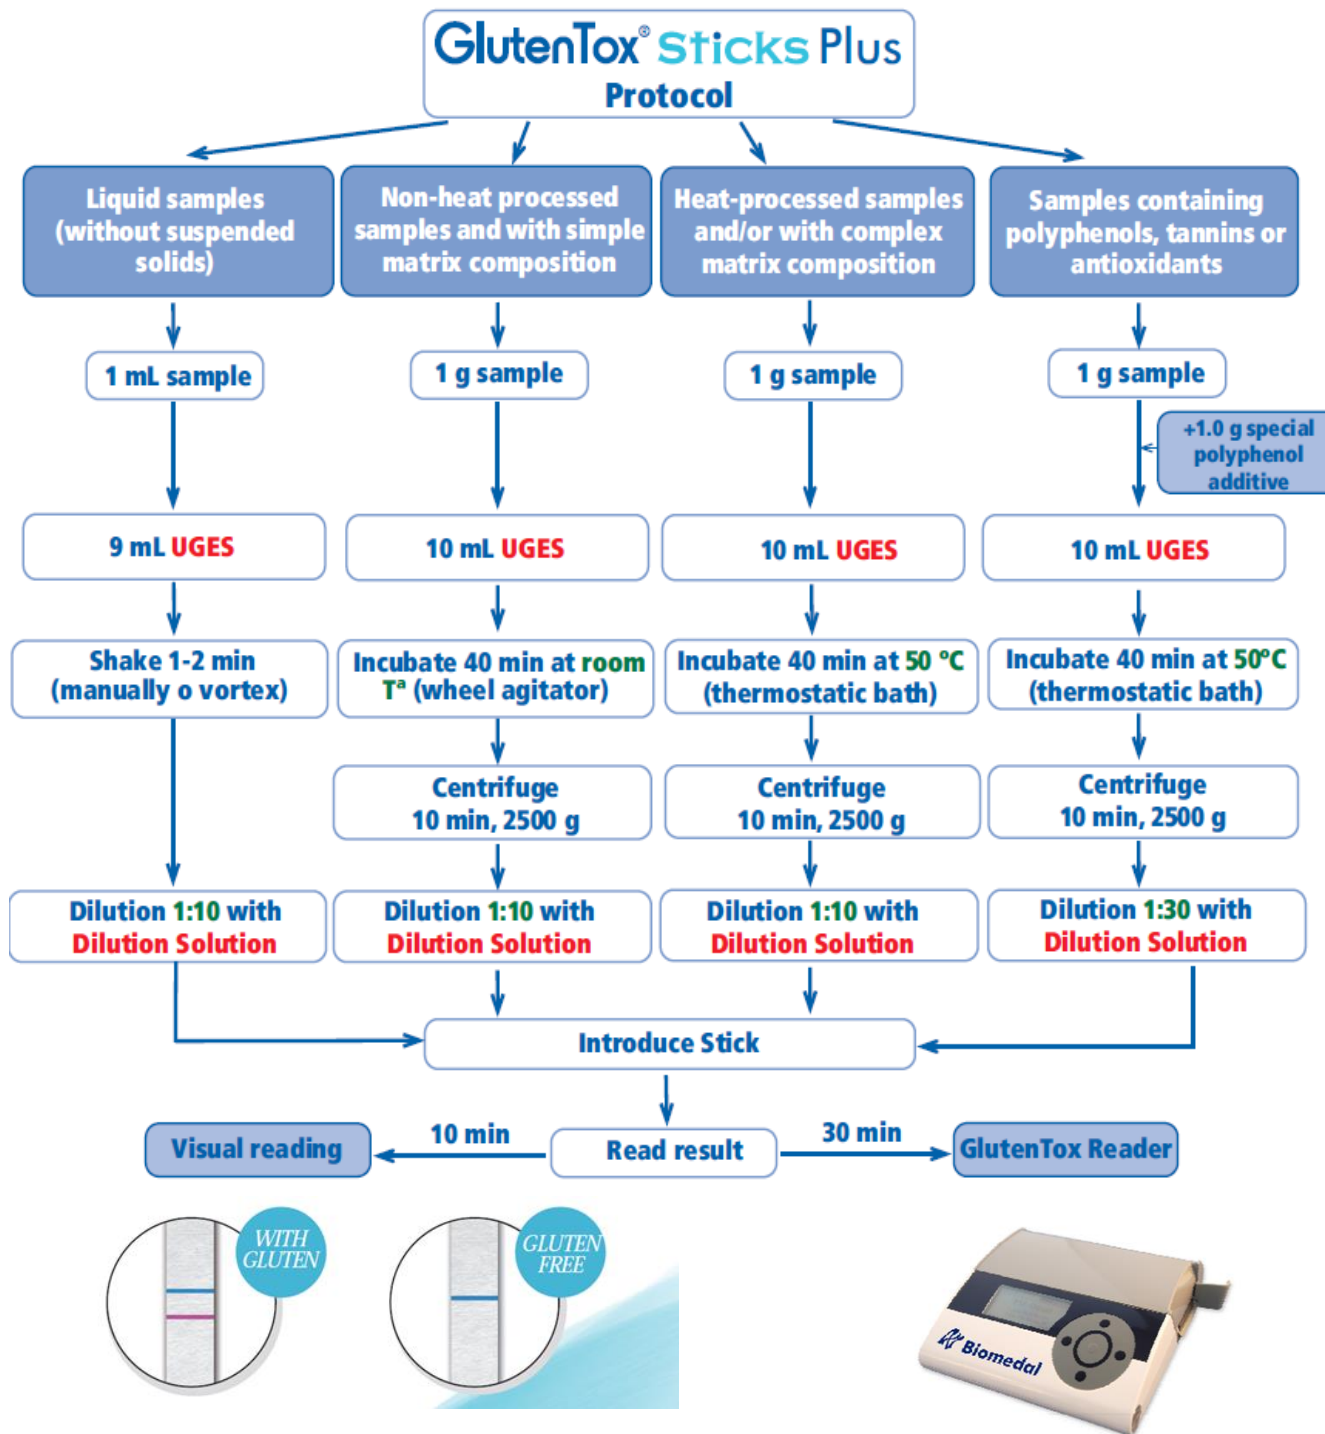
GlutenTox® Sticks Plus
Protocol

Liquid samples (without suspended solids)

1 mL sample

9 mL UGES

Shake 1-2 min (manually o vortex)

Dilution 1:10 with Dilution Solution

Non-heat processed samples and with simple matrix composition

1 g sample

10 mL UGES

Incubate 40 min at room Tª (wheel agitator)

Centrifuge 10 min, 2500 g

Dilution 1:10 with Dilution Solution

Heat-processed samples and/or with complex matrix composition

1 g sample

10 mL UGES

Incubate 40 min at 50 °C (thermostatic bath)

Centrifuge 10 min, 2500 g

Dilution 1:10 with Dilution Solution

Samples containing polyphenols, tannins or antioxidants

1 g sample

+1.0 g special polyphenol additive

10 mL UGES

Incubate 40 min at 50°C (thermostatic bath)

Centrifuge 10 min, 2500 g

Dilution 1:30 with Dilution Solution

Introduce Stick

Read result

10 min

Visual reading

30 min

GlutenTox Reader

WITH GLUTEN

GLUTEN FREE

Biomedal